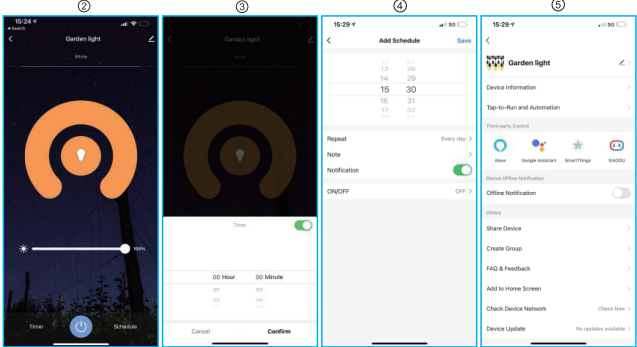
②

15:24
◂ Search

Garden light

White

100%

Timer

Schedule

③

Garden light

Timer

00 Hour 00 Minute

01 01

02 02

Cancel

Confirm

④

15:29

5G

Add Schedule

Save

13 28

14 29

15 30

16 31

17 32

Repeat

Every day >

Note

>

Notification

ON/OFF

OFF >

⑤

15:29

5G

Garden light

Device Information

Tap-to-Run and Automation

Third-party Control

Alexa

Google Assistant

SmartThings

RAODU

Device Offline Notification

Offline Notification

Others

Share Device

Create Group

FAQ & Feedback

Add to Home Screen

Check Device Network

Check Now >

Device Update

No updates available >